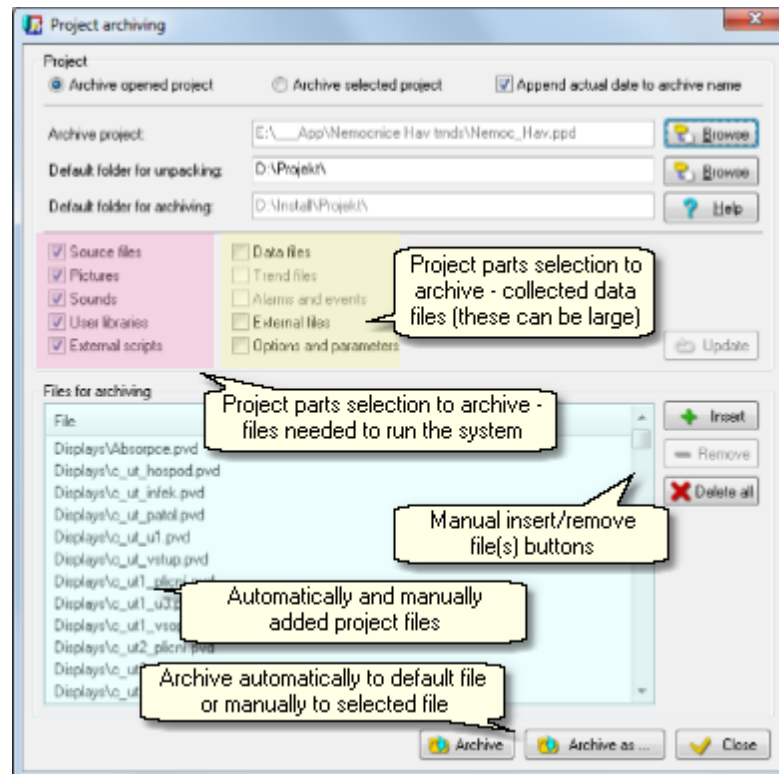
Project archiving

Project
Archive opened project
Archive selected project
Append actual date to archive name

Archive project:
E:\___App\Nemocnice Hav trnds\Nemoc_Hav.ppd
Browse
Default folder for unpacking:
D:\Projekt\
Browse
Default folder for archiving:
D:\Install\Projekt\
Help

Source files
Pictures
Sounds
User libraries
External scripts

Data files
Trend files
Alarms and events
External files
Options and parameters

Project parts selection to archive - collected data files (these can be large)

Update

Files for archiving

Project parts selection to archive - files needed to run the system

File
Displays\Absorpce.pvd
Displays\c_ut_hospod.pvd
Displays\c_ut_infek.pvd
Displays\c_ut_patol.pvd
Displays\c_ut_u1.pvd
Displays\c_ut_vstup.pvd
Displays\c_ut1_plicni.pvd
Displays\c_ut1_u3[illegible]
Displays\c_ut1_vsto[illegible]
Displays\c_ut2_plicni.pvd
Displays\c_ut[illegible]
Displays\c_ut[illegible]

Insert
Remove
Delete all

Manual insert/remove file(s) buttons

Automatically and manually added project files

Archive automatically to default file or manually to selected file

Archive
Archive as ...
Close